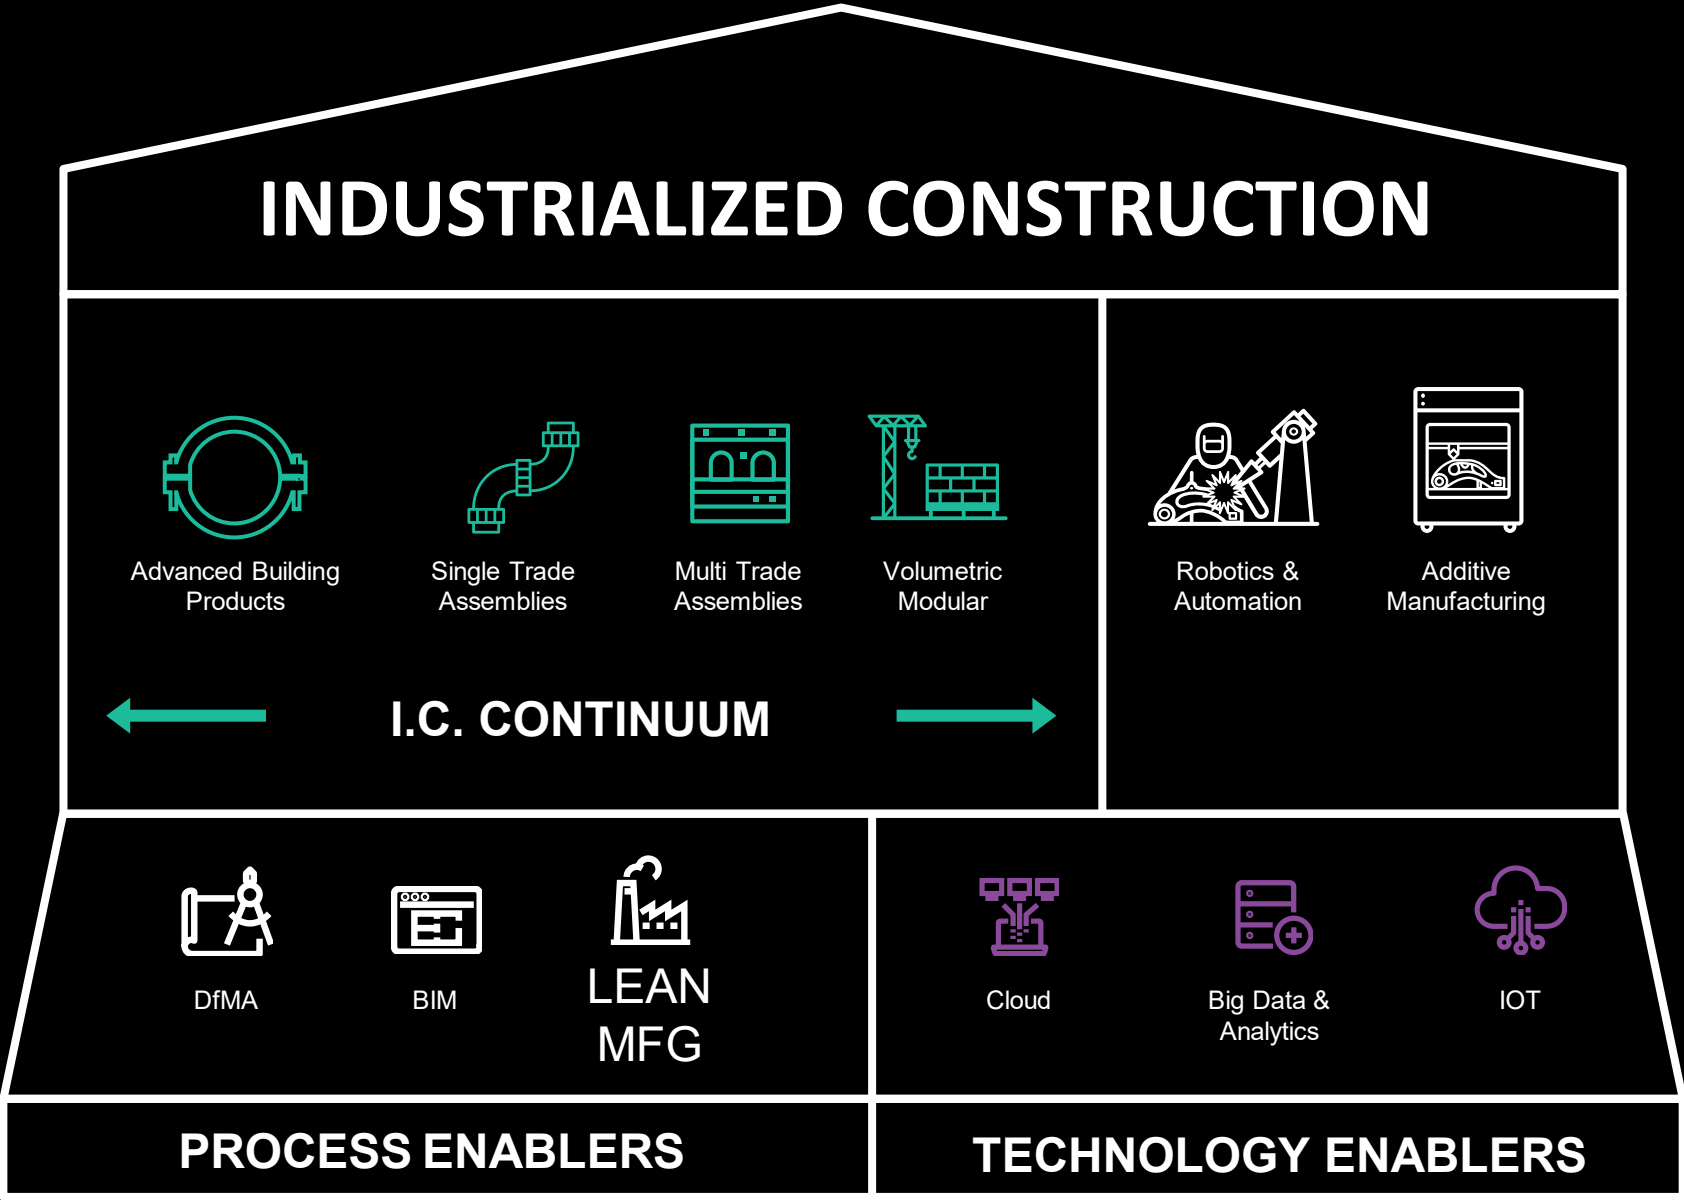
INDUSTRIALIZED CONSTRUCTION

Advanced Building Products

Single Trade Assemblies

Multi Trade Assemblies

Volumetric Modular

Robotics & Automation

Additive Manufacturing

I.C. CONTINUUM

DfMA

BIM

LEAN MFG

Cloud

Big Data & Analytics

IOT

PROCESS ENABLERS

TECHNOLOGY ENABLERS